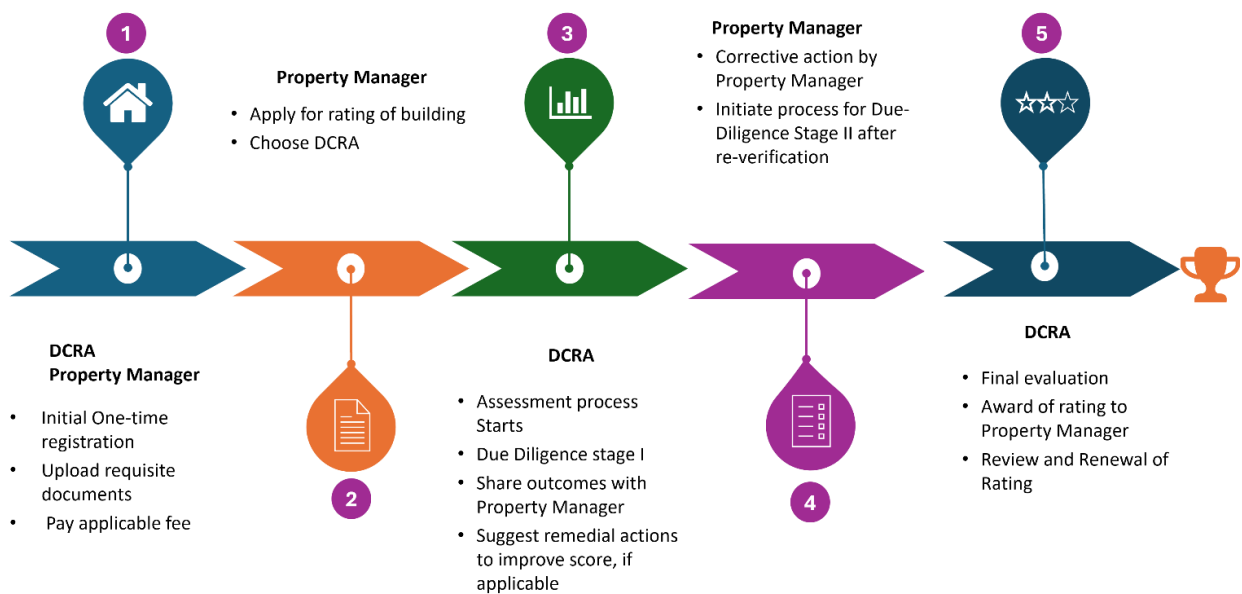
1

DCRA
Property Manager

- Initial One-time registration
- Upload requisite documents
- Pay applicable fee

Property Manager

- Apply for rating of building
- Choose DCRA

2

3

DCRA

- Assessment process Starts
- Due Diligence stage I
- Share outcomes with Property Manager
- Suggest remedial actions to improve score, if applicable

Property Manager

- Corrective action by Property Manager
- Initiate process for Due-Diligence Stage II after re-verification

4

5

DCRA

- Final evaluation
- Award of rating to Property Manager
- Review and Renewal of Rating